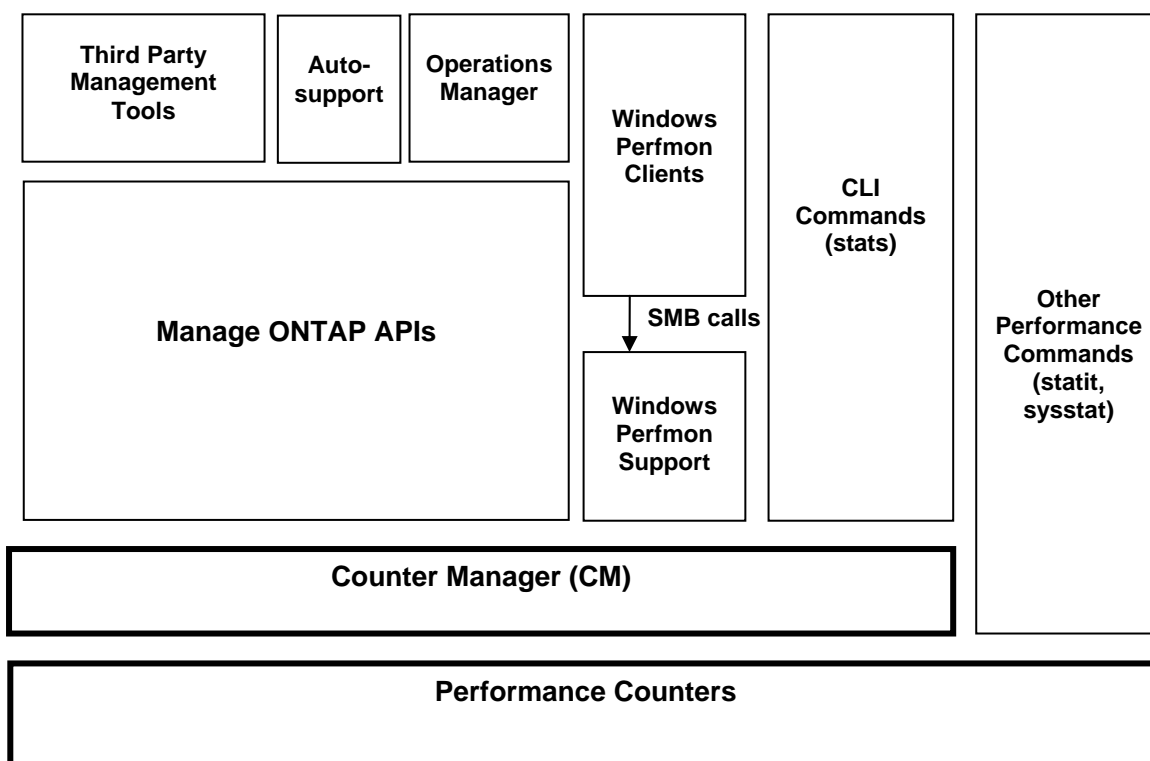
Third Party Management Tools

Auto-support

Operations Manager

Windows Perfmon Clients

CLI Commands (stats)

Manage ONTAP APIs

SMB calls

Windows Perfmon Support

Other Performance Commands (statit, sysstat)

Counter Manager (CM)

Performance Counters